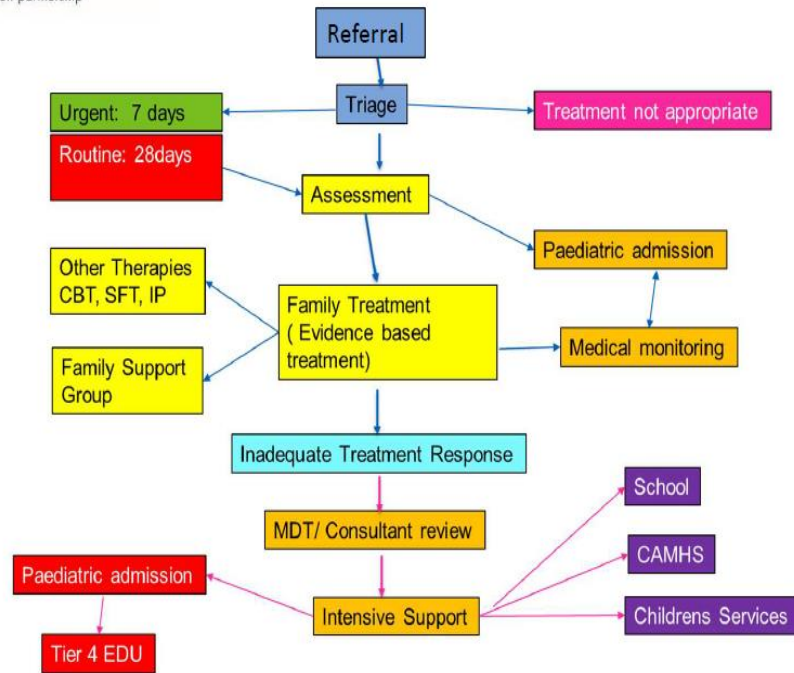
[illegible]

Referral

Triage

Urgent: 7 days

Routine: 28days

Treatment not appropriate

Assessment

Paediatric admission

Other Therapies CBT, SFT, IP

Family Treatment ( Evidence based treatment)

Medical monitoring

Family Support Group

Inadequate Treatment Response

MDT/ Consultant review

School

CAMHS

Paediatric admission

Intensive Support

Childrens Services

Tier 4 EDU